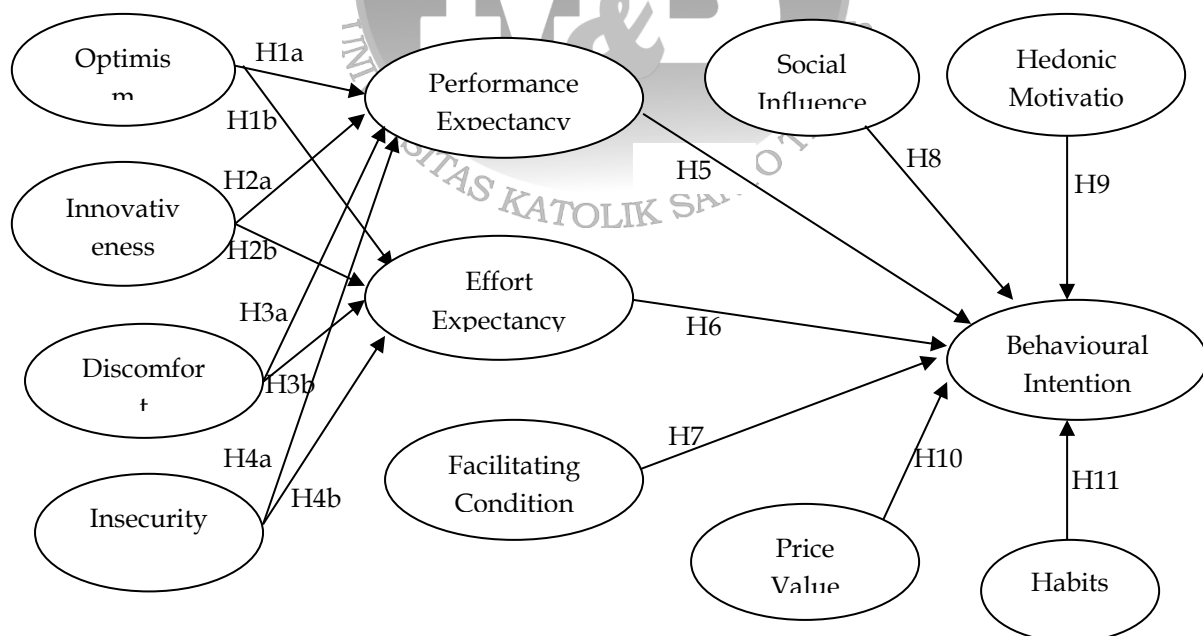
Optimis m

H1a

H1b

Performance Expectancy

Social Influence

Hedonic Motivatio

Innovativ eness

H2a

H2b

H5

H8

H9

UNIVERSITAS KATOLIK SA

Effort Expectancy

H3a

H3b

H6

Discomfor t

Behavioural Intention

H7

H4a

H4b

Facilitating Condition

H10

Insecurity

H11

Price Value

Habits